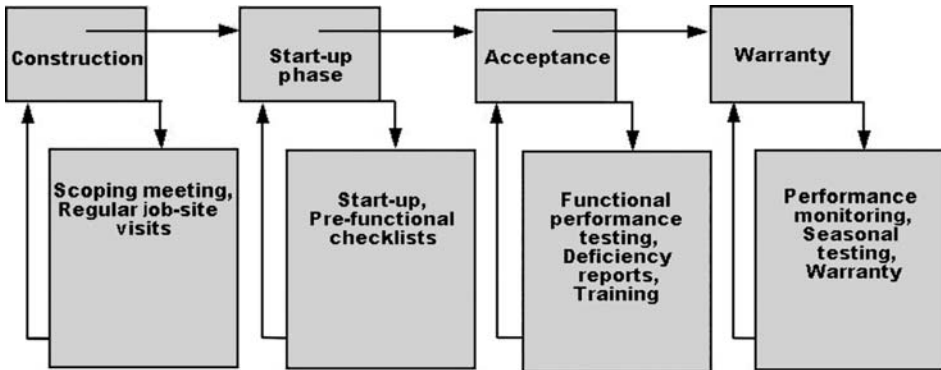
Construction

Start-up phase

Acceptance

Warranty

Scoping meeting, Regular job-site visits

Start-up, Pre-functional checklists

Functional performance testing, Deficiency reports, Training

Performance monitoring, Seasonal testing, Warranty